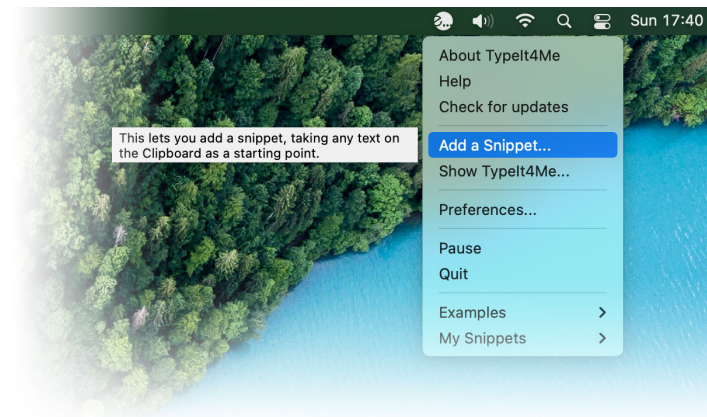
Sun 17:40

About TypeIt4Me
Help
Check for updates

This lets you add a snippet, taking any text on the Clipboard as a starting point.

Add a Snippet...
Show TypeIt4Me...
Preferences...
Pause
Quit
Examples
My Snippets